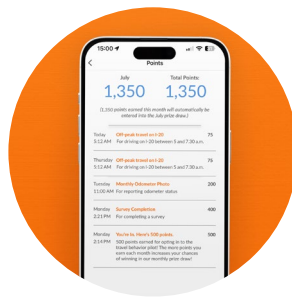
9:41

Points

July
1,350

Total Points
1,350

(1,350 points earned this month will automatically be entered into the July prize draw.)

Today
3:12 AM
Off-peak travel on I-20
For driving on I-20 between 5 and 7:30 p.m.
75

Thursday
3:12 AM
Off-peak travel on I-20
For driving on I-20 between 5 and 7:30 p.m.
75

Tuesday
11:00 AM
Monthly Odometer Photo
For reporting odometer status
200

Monday
2:23 PM
Survey Completion
For completing a survey
400

Monday
2:21 PM
You're in. Here's 500 points.
500 points earned for opting in to the travel behavior pilot. The more points you earn each month increases your chances of winning in our monthly prize draw!
500